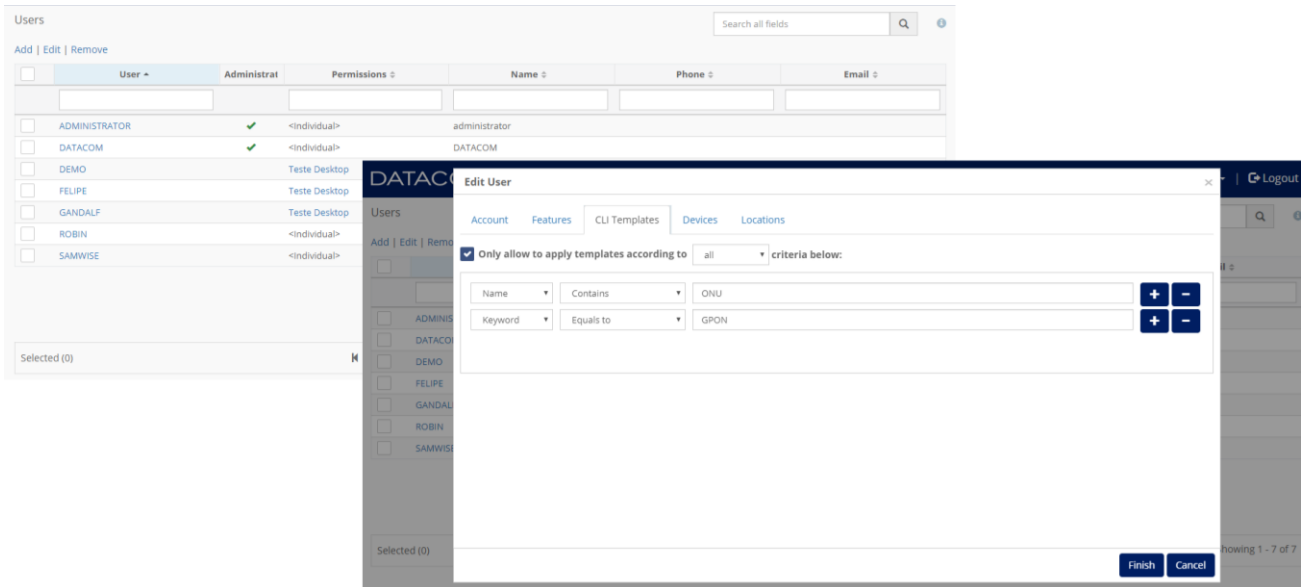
Users

Search all fields

Add | Edit | Remove

| | User ▲ | Administrat | Permissions ⇕ | Name ⇕ | Phone ⇕ | Email ⇕ |
|---|---|---|---|---|---|---|
| | ADMINISTRATOR | ✔ | <individual> | administrator | | |
| | DATACOM | ✔ | <individual> | DATACOM | | |
| | DEMO | | Teste Desktop | | | |
| | FELIPE | | Teste Desktop | | | |
| | GANDALF | | Teste Desktop | | | |
| | ROBIN | | <individual> | | | |
| | SAMWISE | | <individual> | | | |

Selected (0)

DATAC

| Logout

Users

Add | Edit | Remo

ADMINIS
DATACO
DEMO
FELIPE
GANDAL
ROBIN
SAMWIS

Selected (0)

howing 1 - 7 of 7

Edit User

Account Features CLI Templates Devices Locations

Only allow to apply templates according to all criteria below:

Name Contains ONU
Keyword Equals to GPON

Finish Cancel